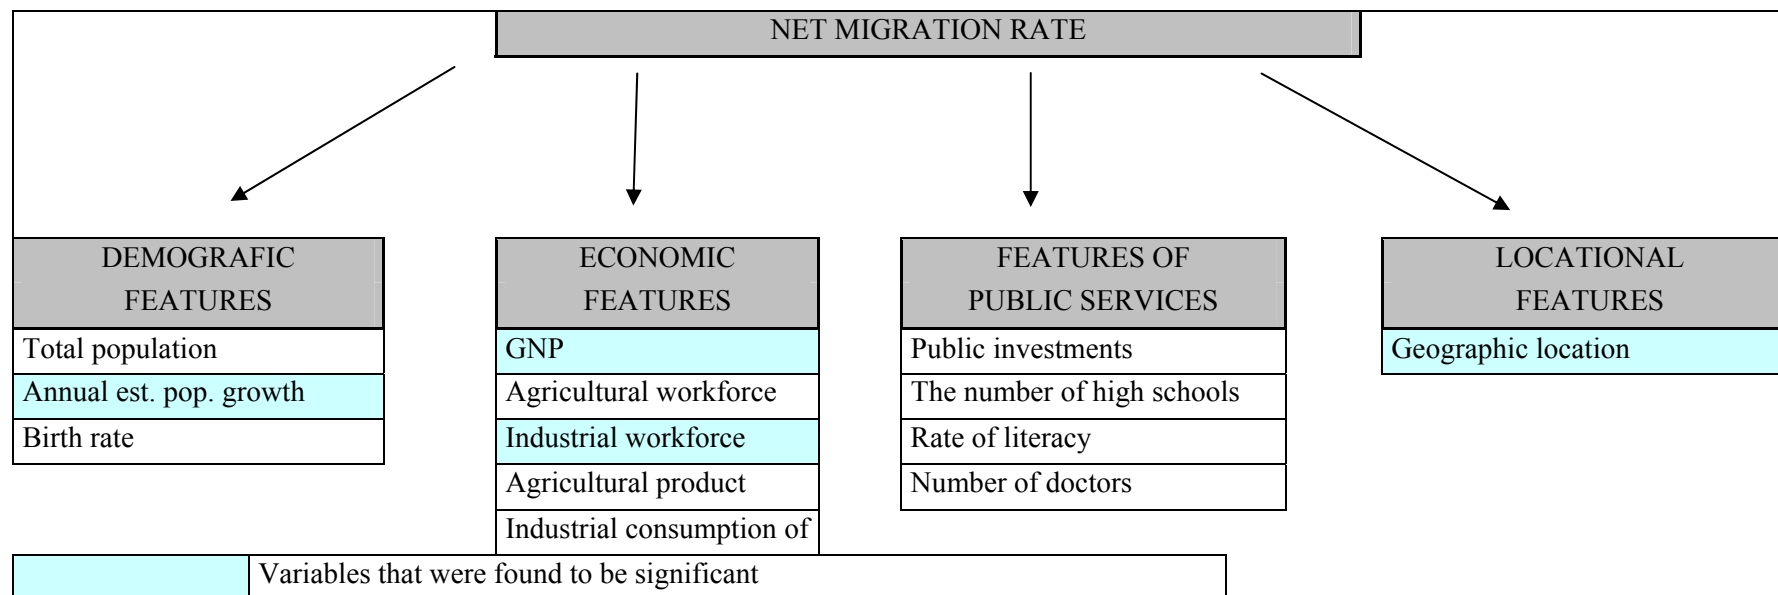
NET MIGRATION RATE

DEMOGRAFIC FEATURES

Total population
Annual est. pop. growth
Birth rate

ECONOMIC FEATURES

GNP
Agricultural workforce
Industrial workforce
Agricultural product
Industrial consumption of

FEATURES OF PUBLIC SERVICES

Public investments
The number of high schools
Rate of literacy
Number of doctors

LOCATIONAL FEATURES

Geographic location

Variables that were found to be significant